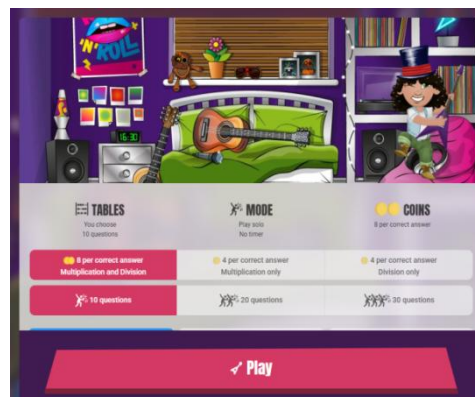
'N' ROLL

16:30

TABLES
You choose
10 questions

MODE
Play solo
No timer

COINS
8 per correct answer

8 per correct answer
Multiplication and Division

4 per correct answer
Multiplication only

4 per correct answer
Division only

10 questions

20 questions

30 questions

Play